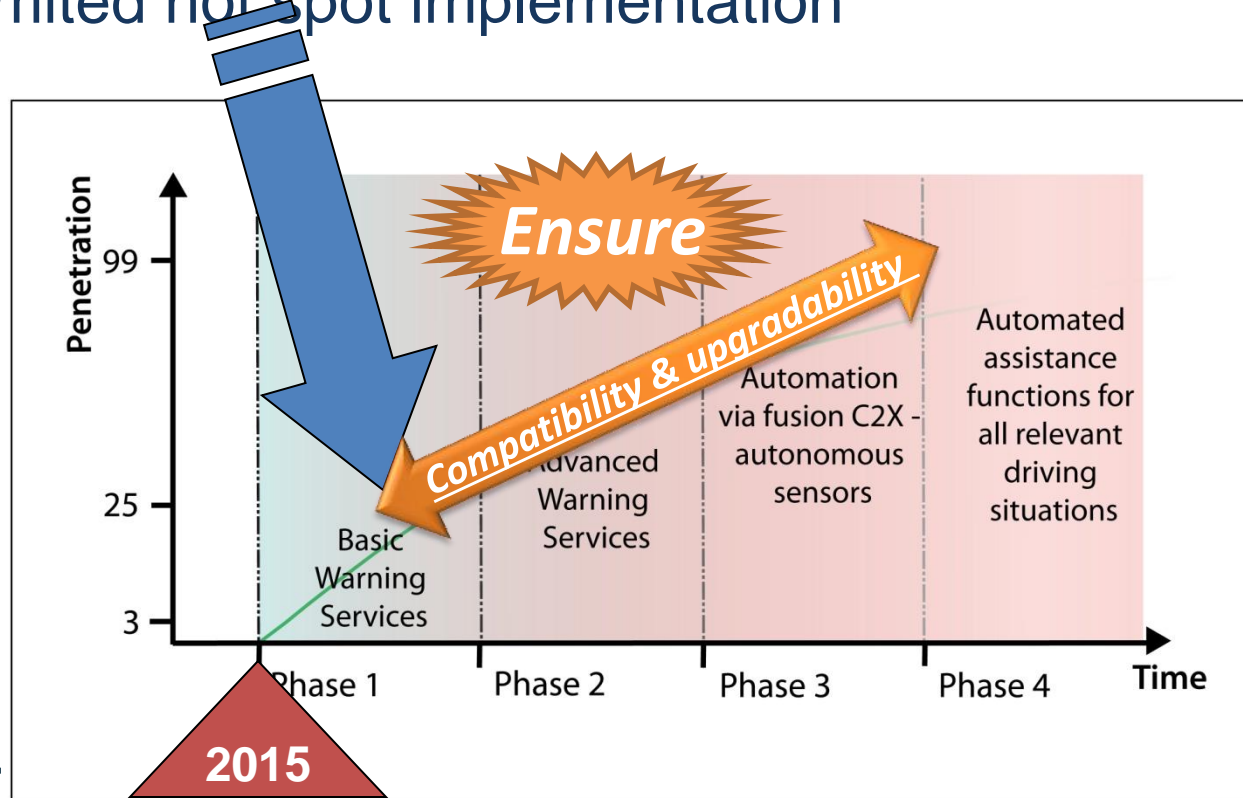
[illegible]nited ho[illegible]spot implementation

Penetration

99

25

3

Ensure

Compatibility & upgradability

Basic Warning Services

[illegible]dvanced Warning Services

Automation via fusion C2X - autonomous sensors

Automated assistance functions for all relevant driving situations

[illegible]hase 1

Phase 2

Phase 3

Phase 4

Time

2015